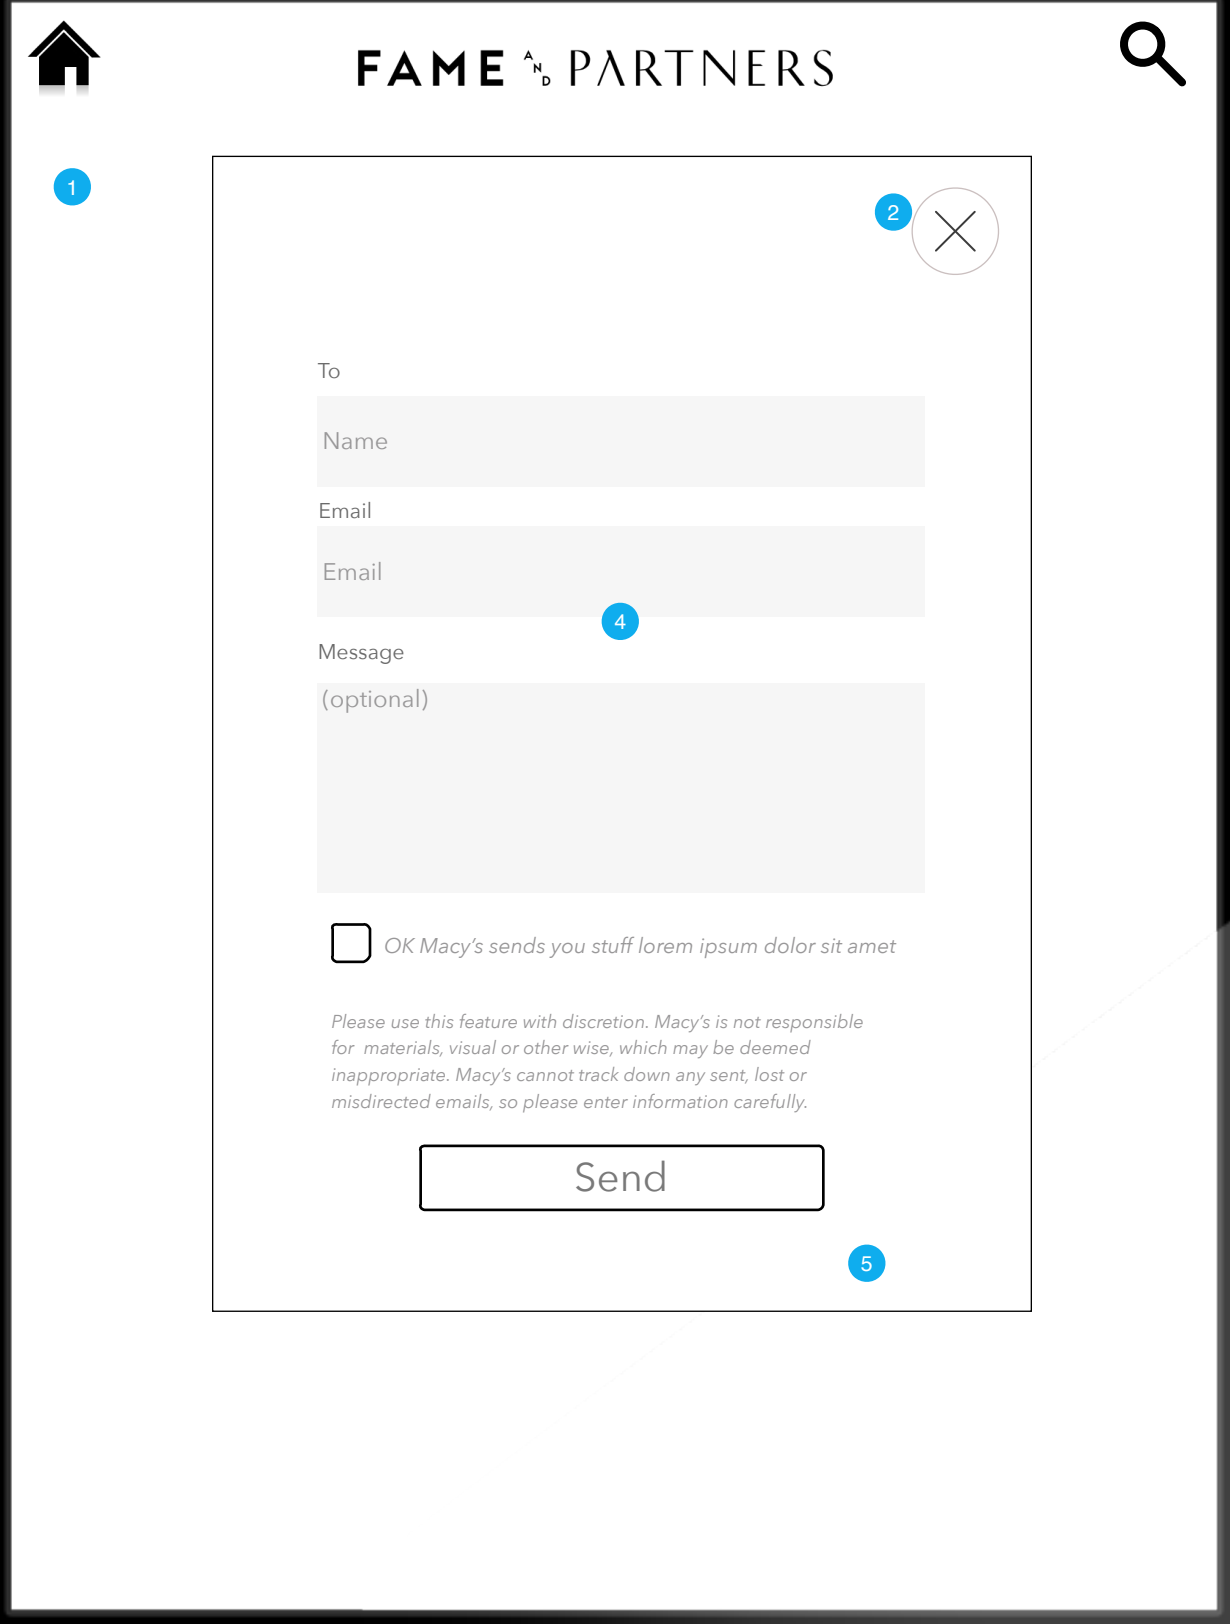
FAME AND PARTNERS

1

2

To

Name

Email

Email

4

Message

(optional)

OK Macy's sends you stuff lorem ipsum dolor sit amet

Please use this feature with discretion. Macy's is not responsible for materials, visual or other wise, which may be deemed inappropriate. Macy's cannot track down any sent, lost or misdirected emails, so please enter information carefully.

Send

5